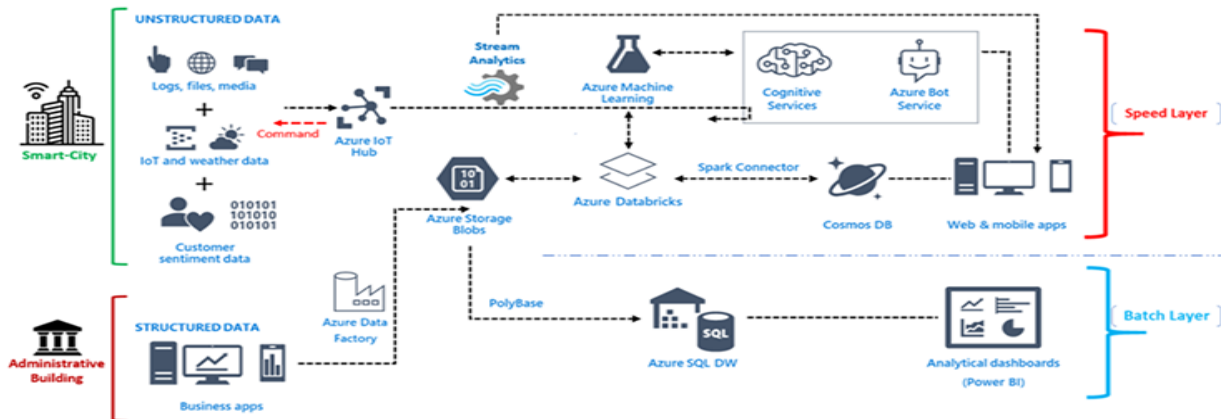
Smart-City

UNSTRUCTURED DATA

Logs, files, media

+

IoT and weather data

+

010101
101010
010101

Customer sentiment data

Command

Azure IoT Hub

Stream Analytics

Azure Machine Learning

Cognitive Services

Azure Bot Service

Speed Layer

10
01

Azure Storage Blobs

Azure Databricks

Spark Connector

Cosmos DB

Web & mobile apps

Administrative Building

STRUCTURED DATA

Business apps

Azure Data Factory

PolyBase

SQL

Azure SQL DW

Analytical dashboards (Power BI)

Batch Layer